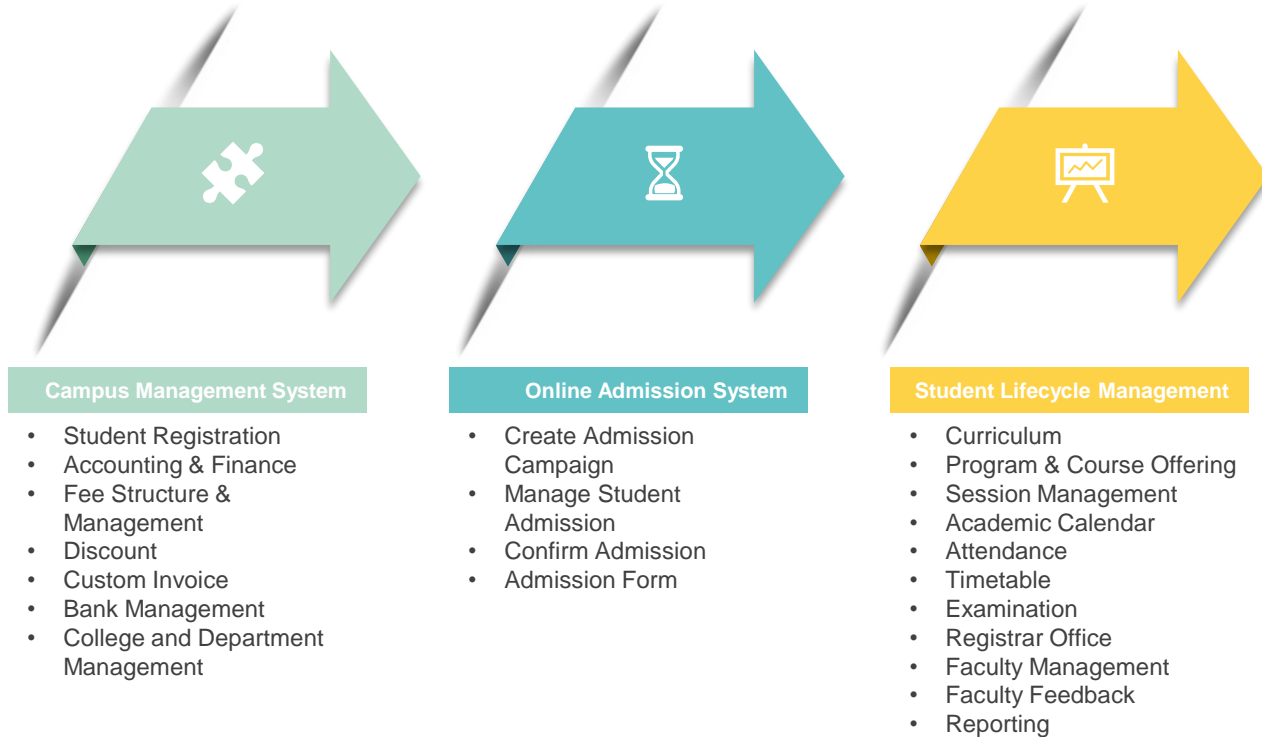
Campus Management System

- Student Registration
- Accounting & Finance
- Fee Structure & Management
- Discount
- Custom Invoice
- Bank Management
- College and Department Management

Online Admission System

- Create Admission Campaign
- Manage Student Admission
- Confirm Admission
- Admission Form

Student Lifecycle Management

- Curriculum
- Program & Course Offering
- Session Management
- Academic Calendar
- Attendance
- Timetable
- Examination
- Registrar Office
- Faculty Management
- Faculty Feedback
- Reporting